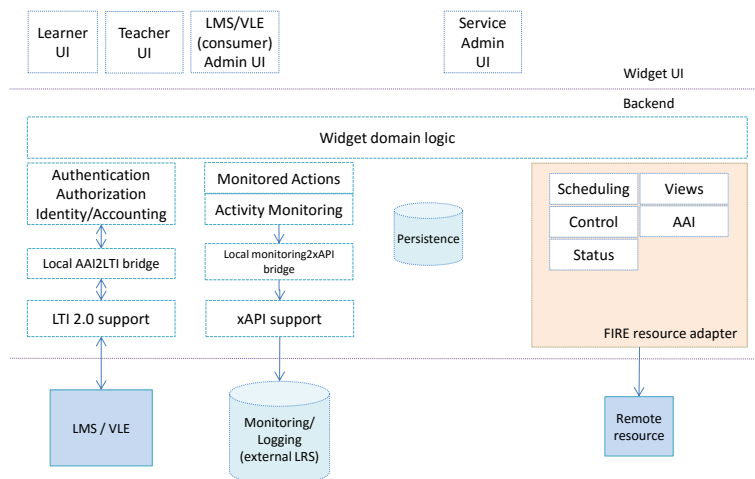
Learner UI

Teacher UI

LMS/VLE (consumer) Admin UI

Service Admin UI

Widget UI

Backend

Widget domain logic

Authentication Authorization Identity/Accounting

Local AAI2LTI bridge

LTI 2.0 support

Monitored Actions

Activity Monitoring

Local monitoring2xAPI bridge

xAPI support

Persistence

Scheduling

Views

Control

AAI

Status

FIRE resource adapter

LMS / VLE

Monitoring/ Logging (external LRS)

Remote resource